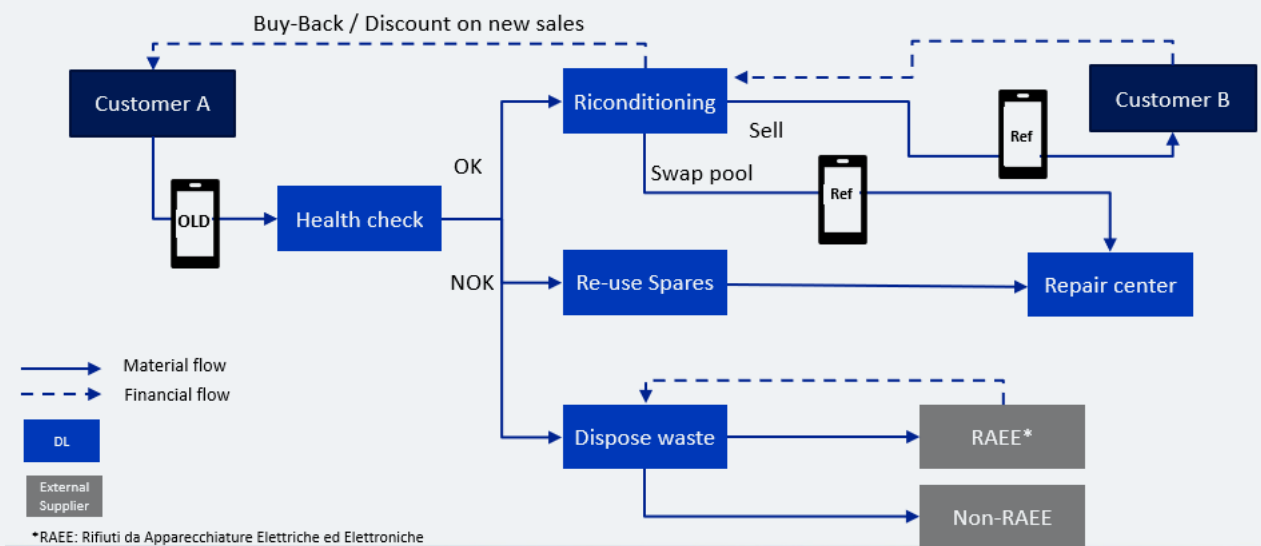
Buy-Back / Discount on new sales

Customer A

Riconditioning

Customer B

Sell

Ref

OK

Swap pool

Ref

OLD

Health check

NOK

Re-use Spares

Repair center

Material flow

Financial flow

DL

Dispose waste

RAEE*

External Supplier

Non-RAEE

*RAEE: Rifiuti da Apparecchiature Elettriche ed Elettroniche